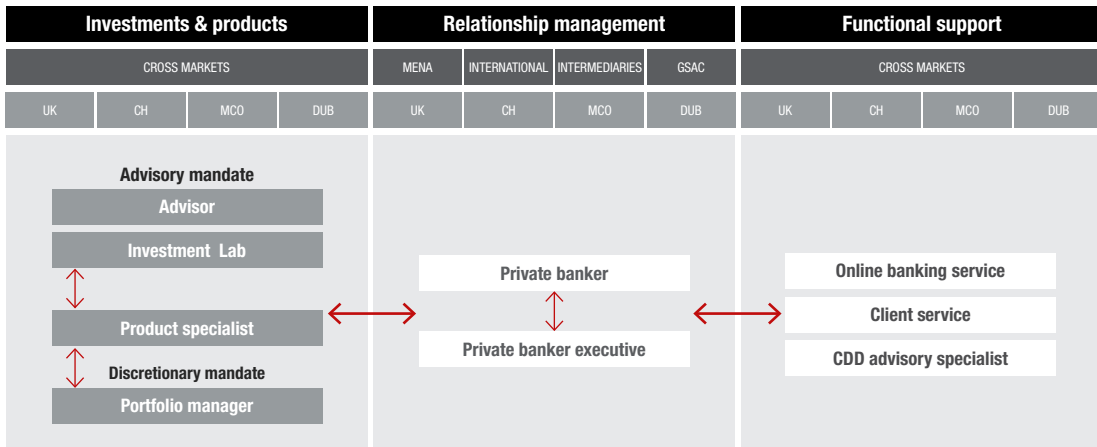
Investments & products

Relationship management

Functional support

CROSS MARKETS

MENA

INTERNATIONAL

INTERMEDIARIES

GSAC

CROSS MARKETS

UK

CH

MCO

DUB

UK

CH

MCO

DUB

UK

CH

MCO

DUB

Advisory mandate

Advisor

Investment Lab

Product specialist

Discretionary mandate

Portfolio manager

Private banker

Private banker executive

Online banking service

Client service

CDD advisory specialist